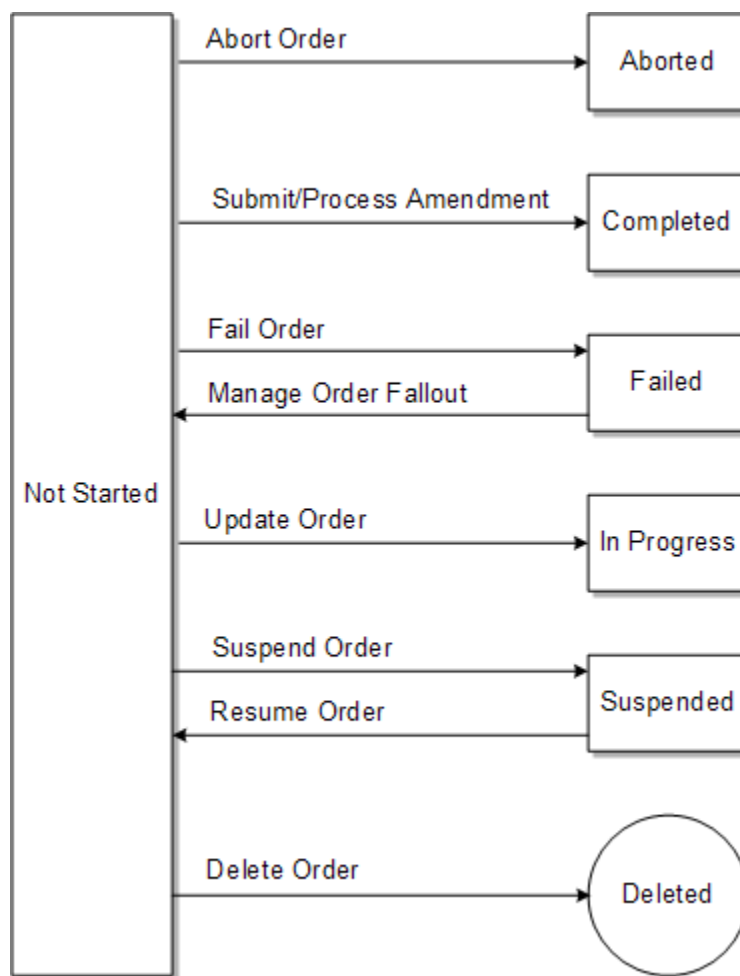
Not Started

Abort Order

Aborted

Submit/Process Amendment

Completed

Fail Order

Manage Order Fallout

Failed

Update Order

In Progress

Suspend Order

Resume Order

Suspended

Delete Order

Deleted